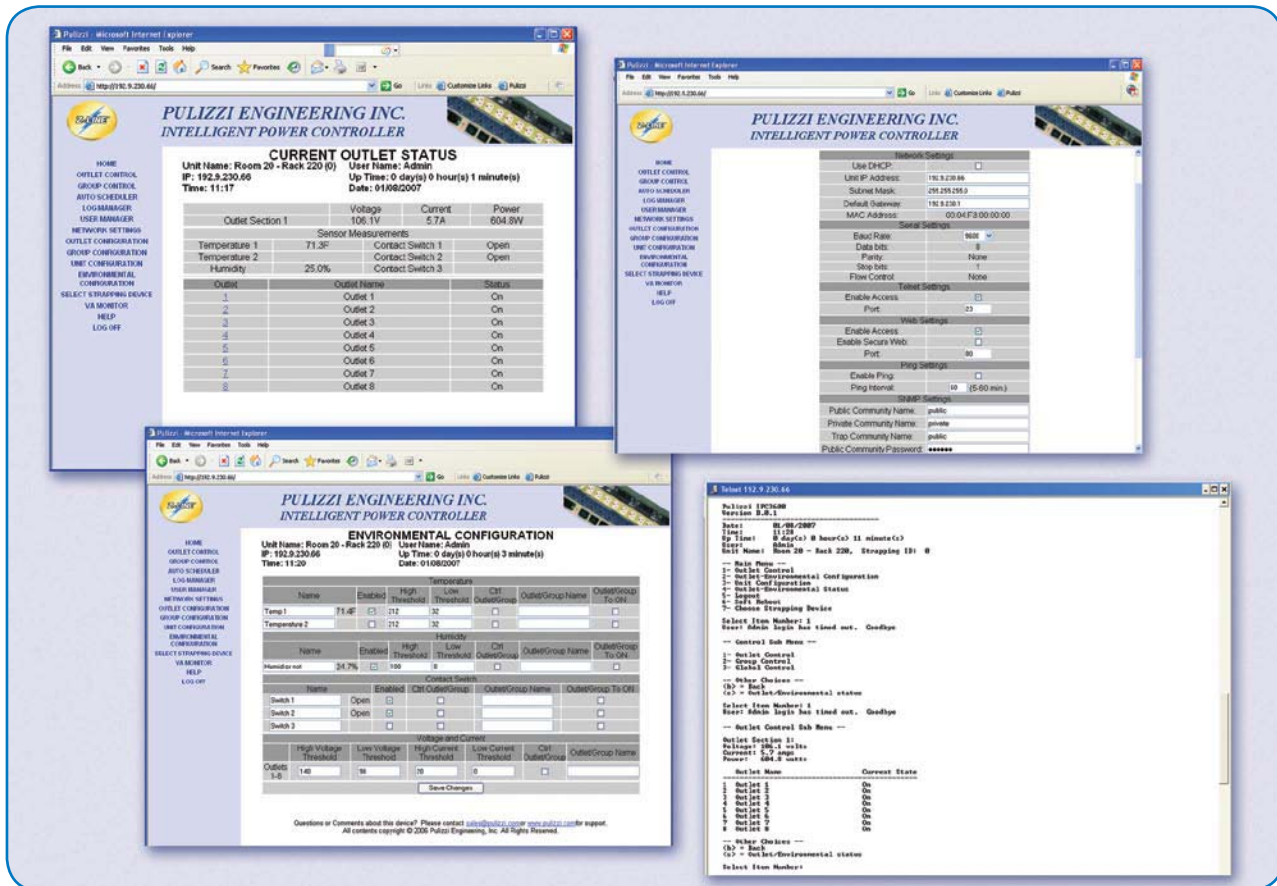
Pulizzi - Microsoft Internet Explorer

File Edit View Favorites Tools Help

Back Search Favorites

Address http://192.9.230.66/ Go Links Customize Links Pulizzi

PULIZZI ENGINEERING INC.
INTELLIGENT POWER CONTROLLER

HOME
OUTLET CONTROL
GROUP CONTROL
AUTO SCHEDULER
LOG MANAGER
USER MANAGER
NETWORK SETTINGS
OUTLET CONFIGURATION
GROUP CONFIGURATION
UNIT CONFIGURATION
ENVIRONMENTAL CONFIGURATION
SELECT STRAPPING DEVICE
VA MONITOR
HELP
LOG OFF

CURRENT OUTLET STATUS
Unit Name: Room 20 - Rack 220 (0) User Name: Admin
IP: 192.9.230.66 Up Time: 0 day(s) 0 hour(s) 1 minute(s)
Time: 11:17 Date: 01/08/2007

| | Voltage | Current | Power |
|---|---|---|---|
| Outlet Section 1 | 106.1V | 5.7A | 604.8W |

Sensor Measurements

| | | | |
|---|---|---|---|
| Temperature 1 | 71.3F | Contact Switch 1 | Open |
| Temperature 2 | | Contact Switch 2 | Open |
| Humidity | 25.0% | Contact Switch 3 | |

| Outlet | Outlet Name | Status |
|---|---|---|
| 1 | Outlet 1 | On |
| 2 | Outlet 2 | On |
| 3 | Outlet 3 | On |
| 4 | Outlet 4 | On |
| 5 | Outlet 5 | On |
| 6 | Outlet 6 | On |
| 7 | Outlet 7 | On |
| 8 | Outlet 8 | On |

Pulizzi - Microsoft Internet Explorer

File Edit View Favorites Tools Help

Address http://192.9.230.66/ Go Links Customize Links Pulizzi

PULIZZI ENGINEERING INC.
INTELLIGENT POWER CONTROLLER

HOME
OUTLET CONTROL
GROUP CONTROL
AUTO SCHEDULER
LOG MANAGER
USER MANAGER
NETWORK SETTINGS
OUTLET CONFIGURATION
GROUP CONFIGURATION
UNIT CONFIGURATION
ENVIRONMENTAL CONFIGURATION
SELECT STRAPPING DEVICE
VA MONITOR
HELP
LOG OFF

Network Settings
Use DHCP:
Unit IP Address: 192.9.230.66
Subnet Mask: 255.255.255.0
Default Gateway: 192.9.230.1
MAC Address: 00:04:F3:00:00:00
Serial Settings
Baud Rate: 9600
Data bits: 8
Parity: None
Stop bits: 1
Flow Control: None
Telnet Settings
Enable Access:
Port: 23
Web Settings
Enable Access:
Enable Secure Web:
Port: 80
Ping Settings
Enable Ping:
Ping Interval: 60 (5-60 min.)
SNMP Settings
Public Community Name: public
Private Community Name: private
Trap Community Name: public
Public Community Password: •••••••

Pulizzi - Microsoft Internet Explorer

File Edit View Favorites Tools Help

Address http://192.9.230.66/ Go Links Customize Links Pulizzi

PULIZZI ENGINEERING INC.
INTELLIGENT POWER CONTROLLER

HOME
OUTLET CONTROL
GROUP CONTROL
AUTO SCHEDULER
LOG MANAGER
USER MANAGER
NETWORK SETTINGS
OUTLET CONFIGURATION
GROUP CONFIGURATION
UNIT CONFIGURATION
ENVIRONMENTAL CONFIGURATION
SELECT STRAPPING DEVICE
VA MONITOR
HELP
LOG OFF

ENVIRONMENTAL CONFIGURATION
Unit Name: Room 20 - Rack 220 (0) User Name: Admin
IP: 192.9.230.66 Up Time: 0 day(s) 0 hour(s) 3 minute(s)
Time: 11:20 Date: 01/08/2007

Temperature

| Name | | Enabled | High Threshold | Low Threshold | Ctrl Outlet/Group | Outlet/Group Name | Outlet/Group To ON |
|---|---|---|---|---|---|---|---|
| Temp 1 | 71.4F | | 212 | 32 | | | |
| Temperature 2 | | | 212 | 32 | | | |

Humidity

| Name | | Enabled | High Threshold | Low Threshold | Ctrl Outlet/Group | Outlet/Group Name | Outlet/Group To ON |
|---|---|---|---|---|---|---|---|
| Humidor.net | 24.7% | | 100 | 0 | | | |

Contact Switch

| Name | | Enabled | Ctrl Outlet/Group | Outlet/Group Name | Outlet/Group To ON |
|---|---|---|---|---|---|
| Switch 1 | Open | | | | |
| Switch 2 | Open | | | | |
| Switch 3 | | | | | |

Voltage and Current

| | High Voltage Threshold | Low Voltage Threshold | High Current Threshold | Low Current Threshold | Ctrl Outlet/Group | Outlet/Group Name |
|---|---|---|---|---|---|---|
| Outlets 1-8 | 140 | 90 | 20 | 0 | | |

Save Changes

Questions or Comments about this device? Please contact sales@pulizzi.com or www.pulizzi.com for support.
All contents copyright © 2006 Pulizzi Engineering, Inc. All Rights Reserved.

Telnet 192.9.230.66

Pulizzi IPC3600
Version 8.0.1

Date: 01/08/2007
Time: 11:28
Up Time: 0 day(s) 0 hour(s) 11 minute(s)
User: Admin
Unit Name: Room 20 - Rack 220, Strapping ID: 0

-- Main Menu --
1- Outlet Control
2- Outlet-Environmental Configuration
3- Unit Configuration
4- Outlet-Environmental Status
5- Logout
6- Soft Reboot
7- Choose Strapping Device

Select Item Number: 1
User: Admin login has timed out. Goodbye

-- Control Sub Menu --

1- Outlet Control
2- Group Control
3- Global Control

-- Other Choices --
(b) = Back
(s) = Outlet/Environmental status

Select Item Number: 1
User: Admin login has timed out. Goodbye

-- Outlet Control Sub Menu --

Outlet Section 1:
Voltage: 106.1 volts
Current: 5.7 amps
Power: 604.8 watts

| Outlet Name | Current State |
|---|---|
| 1 Outlet 1 | On |
| 2 Outlet 2 | On |
| 3 Outlet 3 | On |
| 4 Outlet 4 | On |
| 5 Outlet 5 | On |
| 6 Outlet 6 | On |
| 7 Outlet 7 | On |
| 8 Outlet 8 | On |

-- Other Choices --
(b) = Back
(s) = Outlet/Environmental status

Select Item Number: